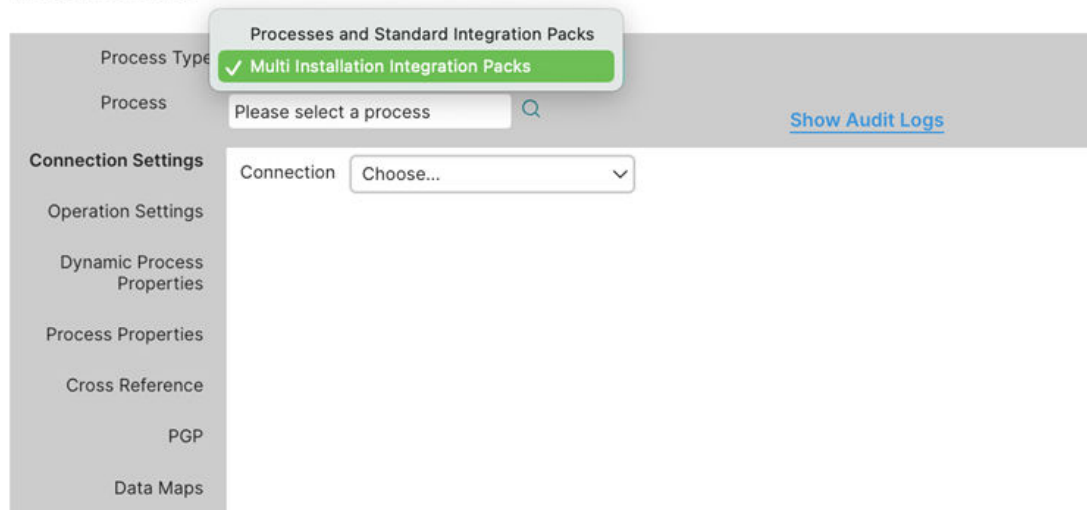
Process Type

Processes and Standard Integration Packs

✓ Multi Installation Integration Packs

Process

Please select a process

Show Audit Logs

Connection Settings

Connection

Choose...

Operation Settings

Dynamic Process Properties

Process Properties

Cross Reference

PGP

Data Maps